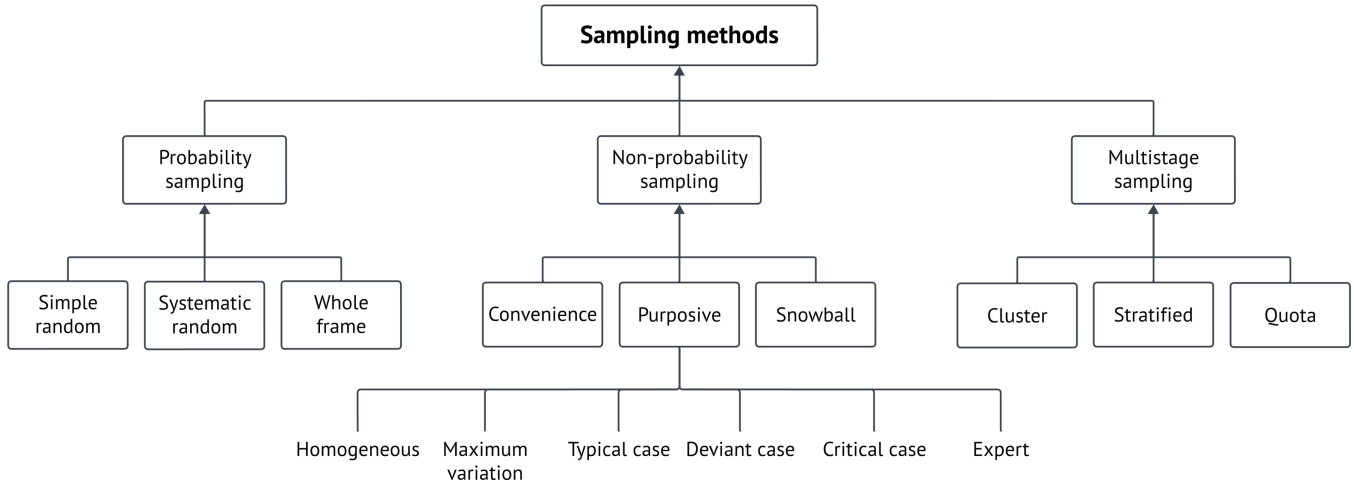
Sampling methods

Probability sampling

Non-probability sampling

Multistage sampling

Simple random

Systematic random

Whole frame

Convenience

Purposive

Snowball

Cluster

Stratified

Quota

Homogeneous

Maximum variation

Typical case

Deviant case

Critical case

Expert